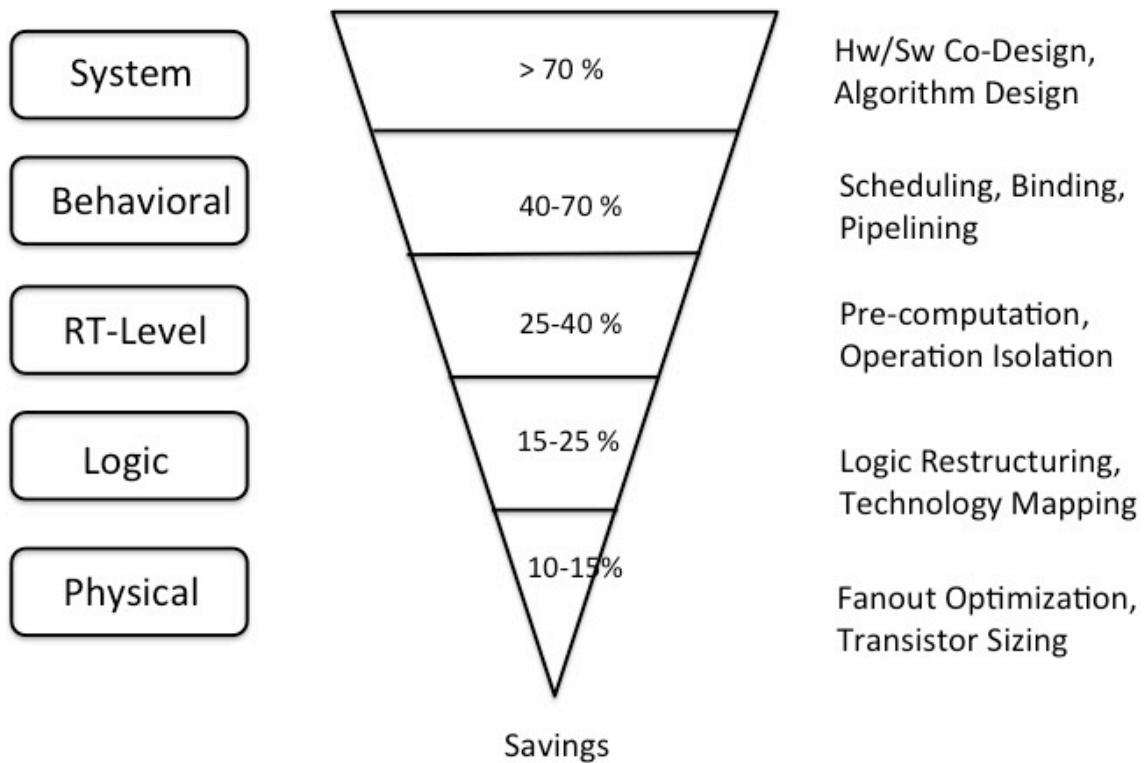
System

> 70 %

Hw/Sw Co-Design, Algorithm Design

Behavioral

40-70 %

Scheduling, Binding, Pipelining

RT-Level

25-40 %

Pre-computation, Operation Isolation

Logic

15-25 %

Logic Restructuring, Technology Mapping

Physical

10-15%

Fanout Optimization, Transistor Sizing

Savings